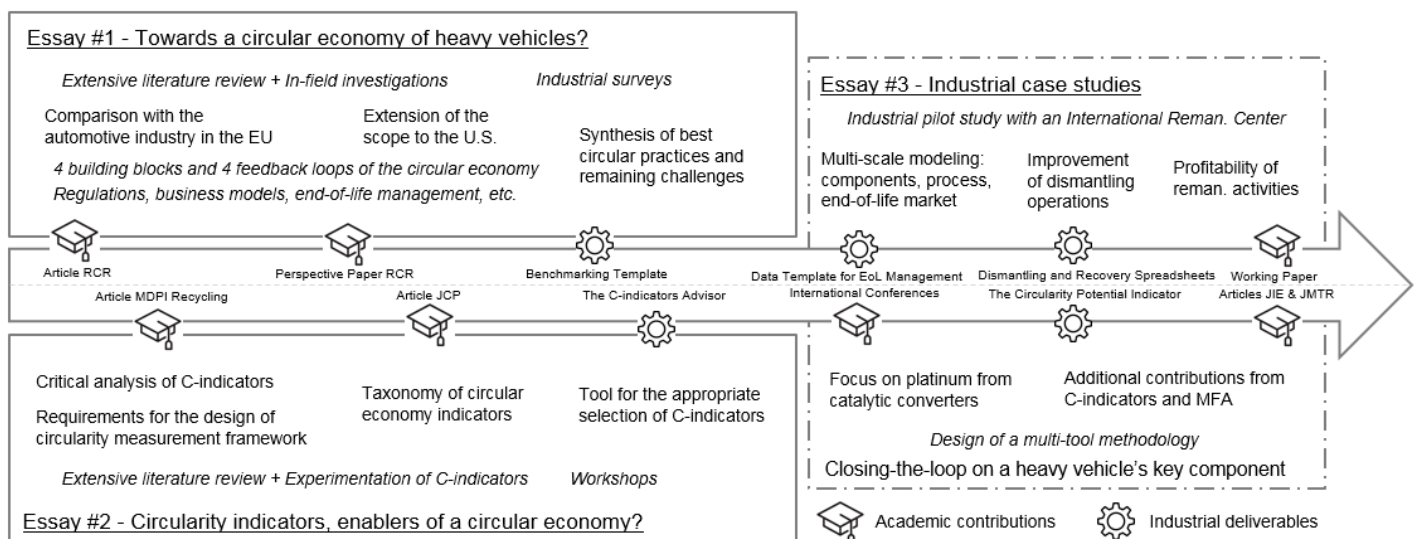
Essay #1 - Towards a circular economy of heavy vehicles?

Extensive literature review + In-field investigations

Industrial surveys

Comparison with the automotive industry in the EU

Extension of the scope to the U.S.

Synthesis of best circular practices and remaining challenges

4 building blocks and 4 feedback loops of the circular economy
Regulations, business models, end-of-life management, etc.

Essay #3 - Industrial case studies

Industrial pilot study with an International Reman. Center

Multi-scale modeling: components, process, end-of-life market

Improvement of dismantling operations

Profitability of reman. activities

Article RCR

Perspective Paper RCR

Benchmarking Template

Data Template for EoL Management

Dismantling and Recovery Spreadsheets

Working Paper

Article MDPI Recycling

Article JCP

The C-indicators Advisor

International Conferences

The Circularity Potential Indicator

Articles JIE & JMTR

Critical analysis of C-indicators

Requirements for the design of circularity measurement framework

Taxonomy of circular economy indicators

Tool for the appropriate selection of C-indicators

Focus on platinum from catalytic converters

Additional contributions from C-indicators and MFA

Design of a multi-tool methodology

Closing-the-loop on a heavy vehicle's key component

Extensive literature review + Experimentation of C-indicators

Workshops

Essay #2 - Circularity indicators, enablers of a circular economy?

Academic contributions

Industrial deliverables